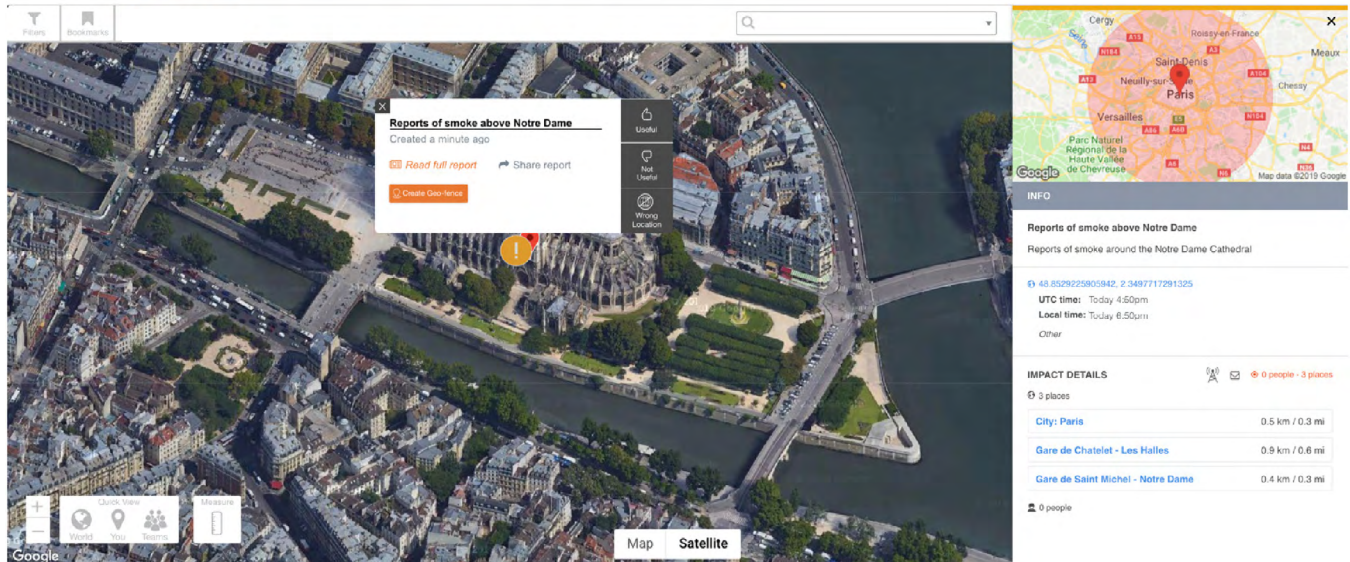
Filters Bookmarks

Reports of smoke above Notre Dame
Created a minute ago
Read full report
Share report
Create Geo-fence

Useful
Not Useful
Wrong Location

Cergy
Roissy-en-France
Saint-Denis
Meaux
Neully-sur-Seine
Paris
Chessy
Versailles
Parc Naturel Régional de la Haute Vallée de Chevreuse
Google
Map data ©2019 Google

INFO

Reports of smoke above Notre Dame
Reports of smoke around the Notre Dame Cathedral

48.8529225905942, 2.3497717291325
UTC time: Today 4:50pm
Local time: Today 6.50pm
Other

IMPACT DETAILS
0 people - 3 places
3 places

| City: Paris | 0.5 km / 0.3 mi |
|---|---|
| Gare de Chatelet - Les Halles | 0.9 km / 0.6 mi |
| Gare de Saint Michel - Notre Dame | 0.4 km / 0.3 mi |

0 people

Quick View
World You Teams
Measure
Map Satellite
Google